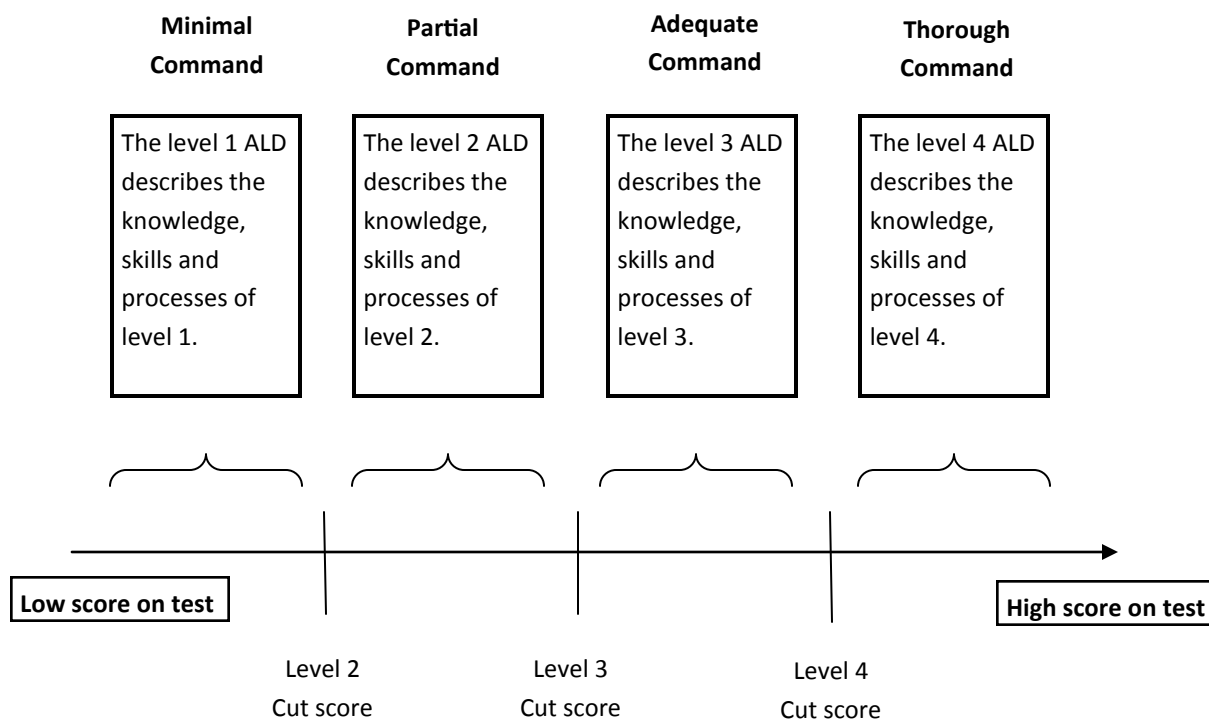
Minimal Command

Partial Command

Adequate Command

Thorough Command

The level 1 ALD describes the knowledge, skills and processes of level 1.

The level 2 ALD describes the knowledge, skills and processes of level 2.

The level 3 ALD describes the knowledge, skills and processes of level 3.

The level 4 ALD describes the knowledge, skills and processes of level 4.

Low score on test

High score on test

Level 2 Cut score

Level 3 Cut score

Level 4 Cut score